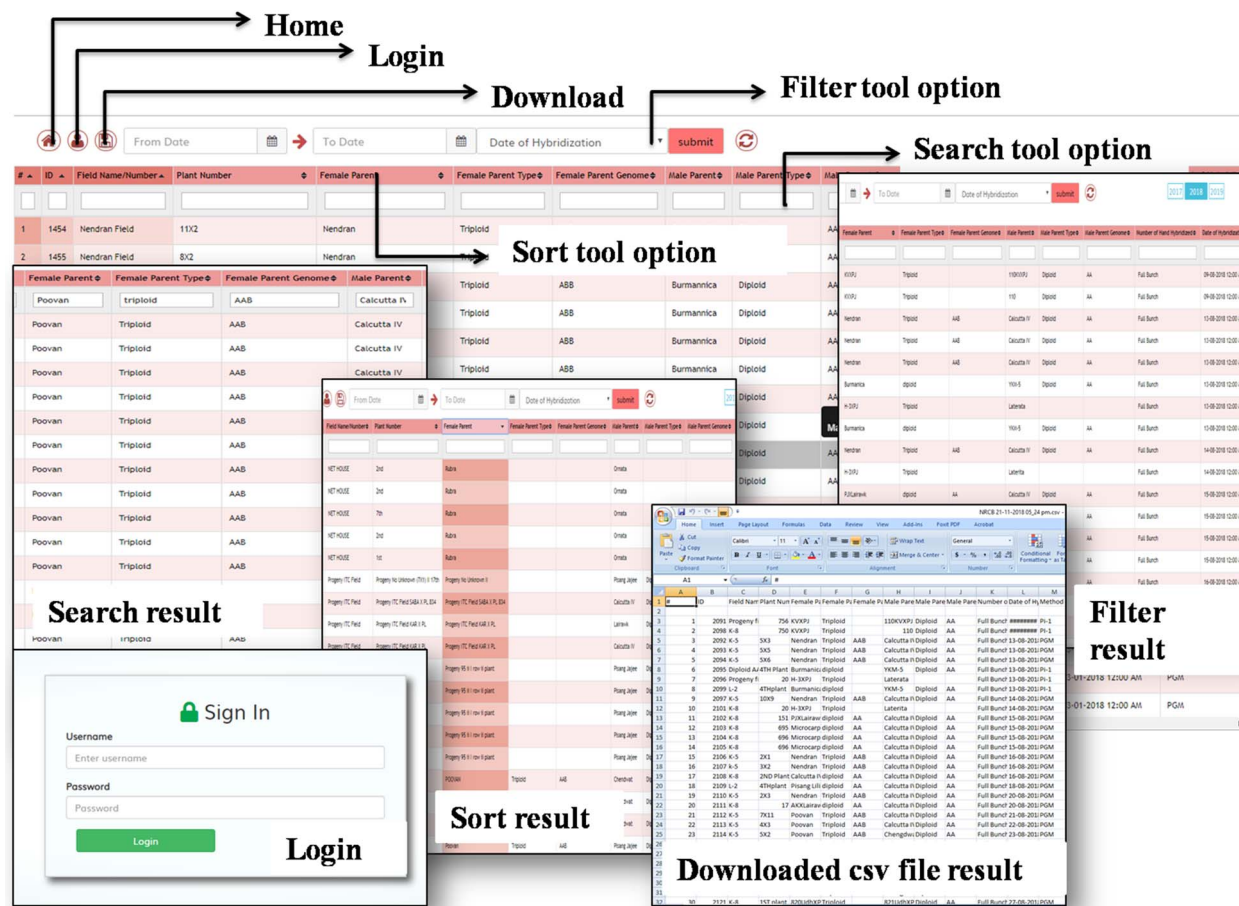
Home
Login
Download
Filter tool option
Search tool option
Sort tool option

From Date
To Date
Date of Hybridization
submit

| # | ID | Field Name/Number | Plant Number | Female Parent | Female Parent Type | Female Parent Genome | Male Parent | Male Parent Type |
|---|---|---|---|---|---|---|---|---|
| 1 | 1454 | Nendran Field | 11X2 | Nendran | Triploid | | | |
| 2 | 1455 | Nendran Field | 8X2 | Nendran | | | | |
| | | | | | Triploid | ABB | Burmannica | Diploid |
| | | | | | Triploid | ABB | Burmannica | Diploid |
| | | | | | Triploid | ABB | Burmannica | Diploid |
| | | | | | Triploid | ABB | Burmannica | Diploid |

| Female Parent | Female Parent Type | Female Parent Genome | Male Parent |
|---|---|---|---|
| Poovan | triploid | AAB | Calcutta I\ |
| Poovan | Triploid | AAB | Calcutta IV |
| Poovan | Triploid | AAB | Calcutta IV |
| Poovan | Triploid | AAB | Calcutta IV |
| Poovan | Triploid | AAB | |
| Poovan | Triploid | AAB | |
| Poovan | Triploid | AAB | |
| Poovan | Triploid | AAB | |
| Poovan | Triploid | AAB | |
| Poovan | Triploid | AAB | |
| Poovan | Triploid | AAB | |
| Poovan | Triploid | AAB | |
| Poovan | Triploid | AAB | |

Search result

Sign In
Username
Enter username
Password
Password
Login
Login

From Date
To Date
Date of Hybridization
submit

| Field Name/Number | Plant Number | Female Parent | Female Parent Type | Female Parent Genome | Male Parent | Male Parent Type | Male Parent Genome |
|---|---|---|---|---|---|---|---|
| NET HOUSE | 2nd | Rubra | | | Ornata | | |
| NET HOUSE | 2nd | Rubra | | | Ornata | | |
| NET HOUSE | 7th | Rubra | | | Ornata | | |
| NET HOUSE | 2nd | Rubra | | | Ornata | | |
| NET HOUSE | 1st | Rubra | | | Ornata | | |
| Progeny ITC Field | Progeny No Unknown | Progeny No Unknown | | | Pisang Jajee | | |
| Progeny ITC Field | Progeny ITC Field | Progeny ITC Field | | | Calcutta IV | | |
| Progeny ITC Field | Progeny ITC Field | Progeny ITC Field | | | Laterata | | |
| Progeny ITC Field | | | | | Calcutta IV | | |
| | Progeny 95 | | | | Pisang Jajee | | |
| | Progeny 95 | | | | Pisang Jajee | | |
| | Progeny 95 | | | | Pisang Jajee | | |
| | Progeny 95 | | | | Pisang Jajee | | |
| | | POOVAN | Triploid | AAB | Chendvet | | |
| | | Poovan | Triploid | AAB | | | |

Sort result

From Date
To Date
Date of Hybridization
submit
2017 2018 2019

| Female Parent | Female Parent Type | Female Parent Genome | Male Parent | Male Parent Type | Male Parent Genome | Number of Hand Hybridized | Date of Hy |
|---|---|---|---|---|---|---|---|
| KVXPJ | Triploid | | 110KVXPJ | Diploid | AA | Full Bunch | 09-08-2018 12:00 |
| KVXPJ | Triploid | | 110 | Diploid | AA | Full Bunch | 09-08-2018 12:00 |
| Nendran | Triploid | AAB | Calcutta IV | Diploid | AA | Full Bunch | 13-08-2018 12:00 |
| Nendran | Triploid | AAB | Calcutta IV | Diploid | AA | Full Bunch | 13-08-2018 12:00 |
| Nendran | Triploid | AAB | Calcutta IV | Diploid | AA | Full Bunch | 13-08-2018 12:00 |
| Burmanica | diploid | | YKM-5 | Diploid | AA | Full Bunch | 13-08-2018 12:00 |
| H-3XPJ | Triploid | | Laterata | | | Full Bunch | 13-08-2018 12:00 |
| Burmanica | diploid | | YKM-5 | Diploid | AA | Full Bunch | 13-08-2018 12:00 |
| Nendran | Triploid | AAB | Calcutta IV | Diploid | AA | Full Bunch | 14-08-2018 12:00 |
| H-3XPJ | Triploid | | Laterata | | | Full Bunch | 14-08-2018 12:00 |
| PJXLairaw | diploid | AA | Calcutta IV | Diploid | AA | Full Bunch | 15-08-2018 12:00 |

3-01-2018 12:00 AM PGM
3-01-2018 12:00 AM PGM

Filter result

NRCB 21-11-2018 05_24 pm.csv
Home Insert Page Layout Formulas Data Review View Add-Ins Foxit PDF Acrobat
Cut Copy Format Painter Paste Clipboard Calibri 11 Font Wrap Text Merge & Center Alignment General Number Conditional Formatting
A1 #

| | A | B | C | D | E | F | G | H | I | J | K | L | M |
|---|---|---|---|---|---|---|---|---|---|---|---|---|---|
| 1 | # | ID | Field Nam | Plant Num | Female Pa | Female Pa | Female Pa | Male Pare | Male Pare | Male Pare | Number o | Date of Hy | Method |
| 3 | 1 | 2091 | Progeny fi | 756 | KVXPJ | Triploid | | 110KVXPJ | Diploid | AA | Full Bunch | ######## | PI-1 |
| 4 | 2 | 2098 | K-8 | 750 | KVXPJ | Triploid | | 110 | Diploid | AA | Full Bunch | ######## | PI-1 |
| 5 | 3 | 2092 | K-5 | 5X3 | Nendran | Triploid | AAB | Calcutta I\ | Diploid | AA | Full Bunch | 13-08-201 | PI-1 |
| 6 | 4 | 2093 | K-5 | 5X5 | Nendran | Triploid | AAB | Calcutta I\ | Diploid | AA | Full Bunch | 13-08-201 | PGM |
| 7 | 5 | 2094 | K-5 | 5X6 | Nendran | Triploid | AAB | Calcutta I\ | Diploid | AA | Full Bunch | 13-08-201 | PGM |
| 8 | 6 | 2095 | Diploid A | 4TH Plant | Burmanic | diploid | | YKM-5 | Diploid | AA | Full Bunch | 13-08-201 | PGM |
| 9 | 7 | 2096 | Progeny fi | 20 | H-3XPJ | Triploid | | Laterata | | | Full Bunch | 13-08-201 | PGM |
| 10 | 8 | 2099 | L-2 | 4THplant | Burmanic | diploid | | YKM-5 | Diploid | AA | Full Bunch | 13-08-201 | PI-1 |
| 11 | 9 | 2097 | K-5 | 10X9 | Nendran | Triploid | AAB | Calcutta I\ | Diploid | AA | Full Bunch | 14-08-201 | PGM |
| 12 | 10 | 2101 | K-8 | 20 | H-3XPJ | Triploid | | Laterata | | | Full Bunch | 14-08-201 | PGM |
| 13 | 11 | 2102 | K-8 | 151 | PJXLairaw | diploid | AA | Calcutta I\ | Diploid | AA | Full Bunch | 15-08-201 | PGM |
| 14 | 12 | 2103 | K-8 | 695 | Microcarp | diploid | AA | Calcutta I\ | Diploid | AA | Full Bunch | 15-08-201 | PGM |
| 15 | 13 | 2104 | K-8 | 696 | Microcarp | diploid | AA | Calcutta I\ | Diploid | AA | Full Bunch | 15-08-201 | PGM |
| 16 | 14 | 2105 | K-8 | 696 | Microcarp | diploid | AA | Calcutta I\ | Diploid | AA | Full Bunch | 15-08-201 | PGM |
| 17 | 15 | 2106 | K-5 | 2X1 | Nendran | Triploid | AAB | Calcutta I\ | Diploid | AA | Full Bunch | 15-08-201 | PGM |
| 18 | 16 | 2107 | K-5 | 3X2 | Nendran | Triploid | AAB | Calcutta I\ | Diploid | AA | Full Bunch | 16-08-201 | PGM |
| 19 | 17 | 2108 | K-8 | 2ND Plant | Calcutta I\ | diploid | AA | Calcutta I\ | Diploid | AA | Full Bunch | 16-08-201 | PGM |
| 20 | 18 | 2109 | L-2 | 4THplant | Pisang Lil | diploid | AA | Calcutta I\ | Diploid | AA | Full Bunch | 16-08-201 | PGM |
| 21 | 19 | 2110 | K-5 | 2X3 | Nendran | Triploid | AAB | Calcutta I\ | Diploid | AA | Full Bunch | 20-08-201 | PGM |
| 22 | 20 | 2111 | K-8 | 17 | AKXLairaw | diploid | AA | Calcutta I\ | Diploid | AA | Full Bunch | 20-08-201 | PGM |
| 23 | 21 | 2112 | K-5 | 7X11 | Poovan | Triploid | AAB | Calcutta I\ | Diploid | AA | Full Bunch | 21-08-201 | PGM |
| 24 | 22 | 2113 | K-5 | 4X3 | Poovan | Triploid | AAB | Calcutta I\ | Diploid | AA | Full Bunch | 22-08-201 | PGM |
| 25 | 23 | 2114 | K-5 | 5X2 | Poovan | Triploid | AAB | Chengdwi | Diploid | AA | Full Bunch | 23-08-201 | PGM |

Downloaded csv file result